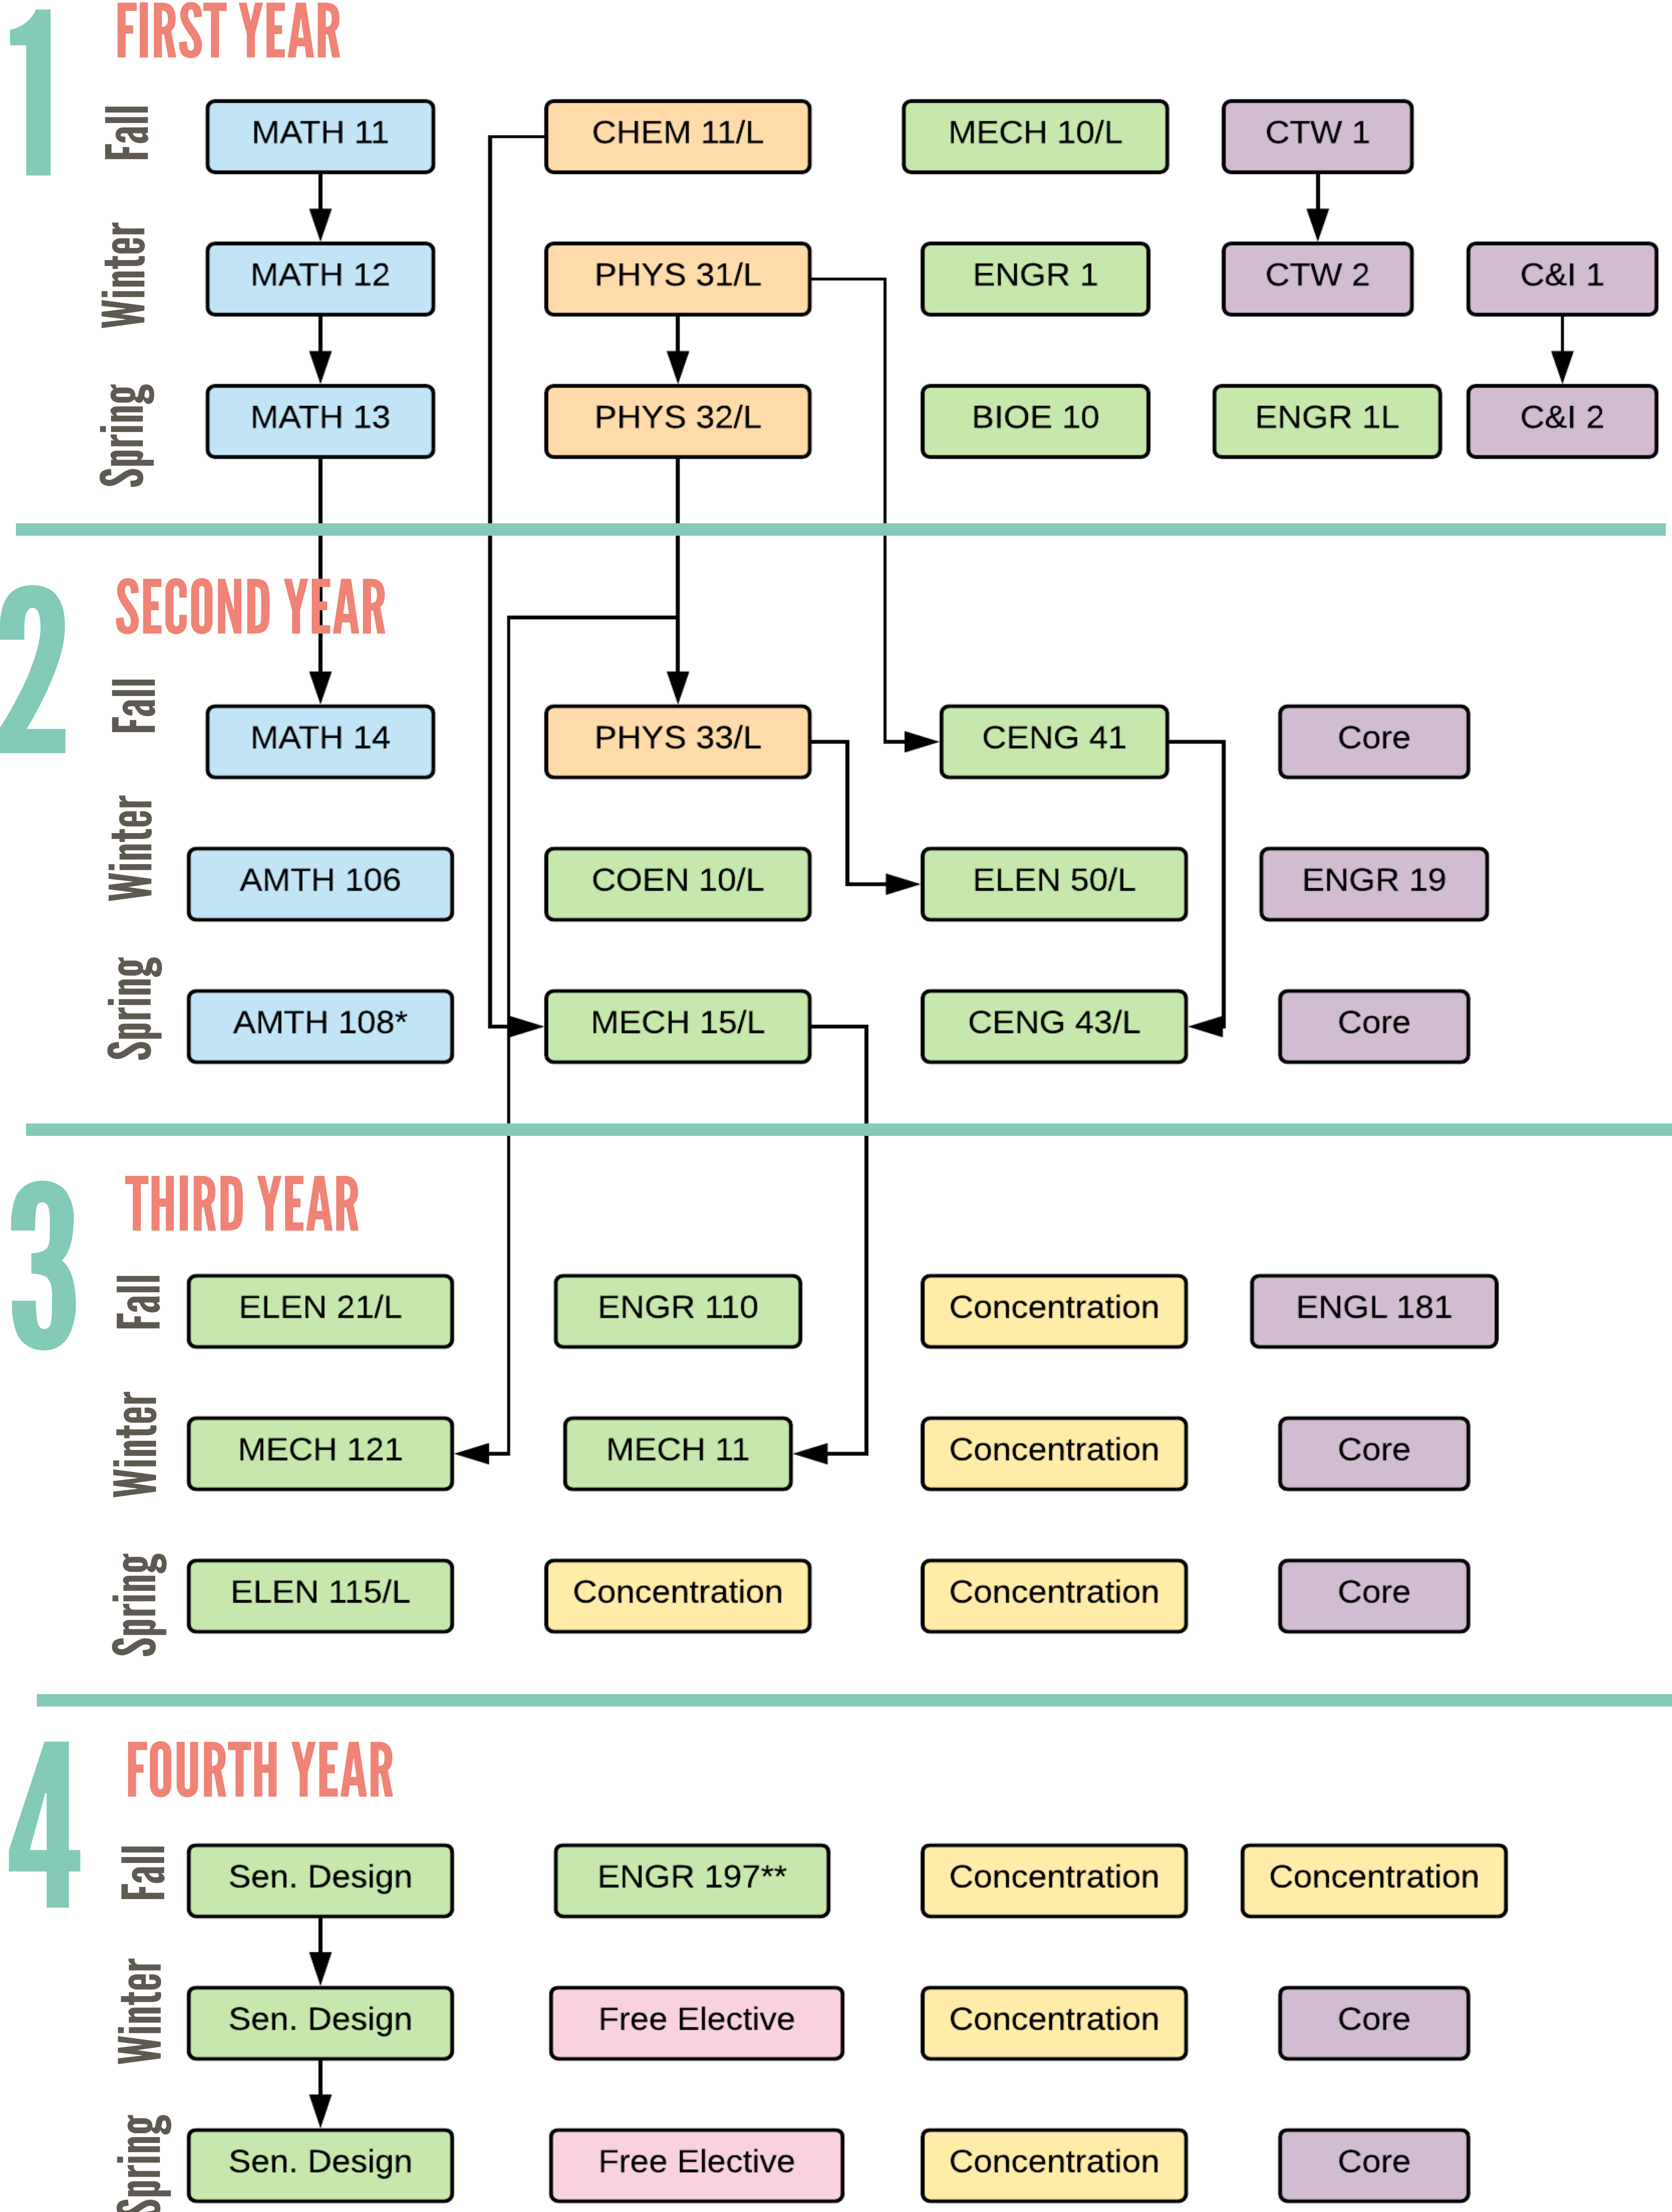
1 FIRST YEAR

Fall
MATH 11
CHEM 11/L
MECH 10/L
CTW 1

Winter
MATH 12
PHYS 31/L
ENGR 1
CTW 2
C&I 1

Spring
MATH 13
PHYS 32/L
BIOE 10
ENGR 1L
C&I 2

2 SECOND YEAR

Fall
MATH 14
PHYS 33/L
CENG 41
Core

Winter
AMTH 106
COEN 10/L
ELEN 50/L
ENGR 19

Spring
AMTH 108*
MECH 15/L
CENG 43/L
Core

3 THIRD YEAR

Fall
ELEN 21/L
ENGR 110
Concentration
ENGL 181

Winter
MECH 121
MECH 11
Concentration
Core

Spring
ELEN 115/L
Concentration
Concentration
Core

4 FOURTH YEAR

Fall
Sen. Design
ENGR 197**
Concentration
Concentration

Winter
Sen. Design
Free Elective
Concentration
Core

Spring
Sen. Design
Free Elective
Concentration
Core